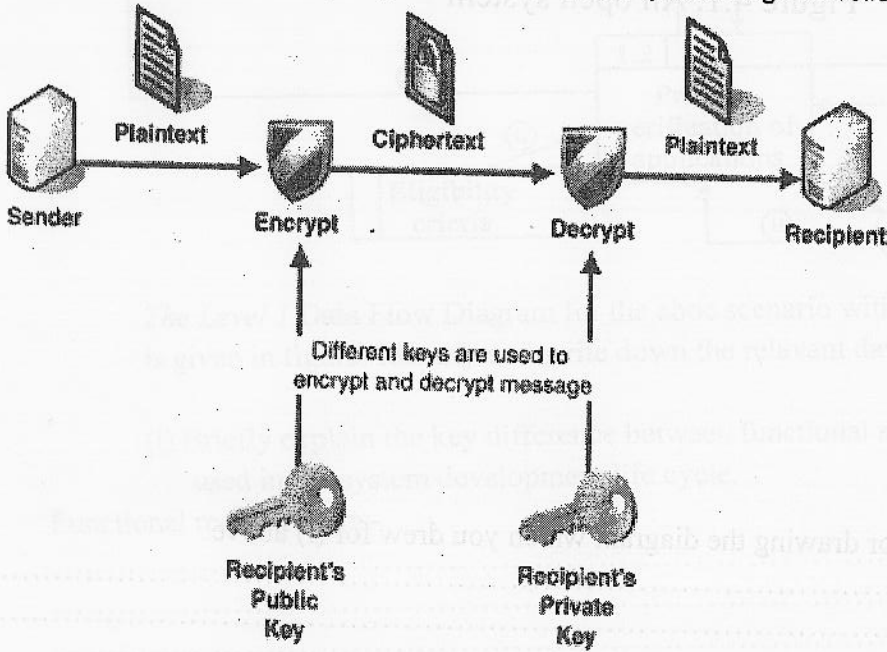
Figure 4: Taxi open system

Plaintext

Ciphertext

Plaintext

Sender

Encrypt

Decrypt

Recipient

Different keys are used to encrypt and decrypt message

Recipient's Public Key

Recipient's Private Key

The Level 1 Data Flow Diagram for the above scenario with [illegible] is given in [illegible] the down the relevant de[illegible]

(i) Briefly explain the key difference between functional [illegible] used in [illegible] system development life cycle.

Functional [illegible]

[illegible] for drawing the diagram which you drew for (i) above